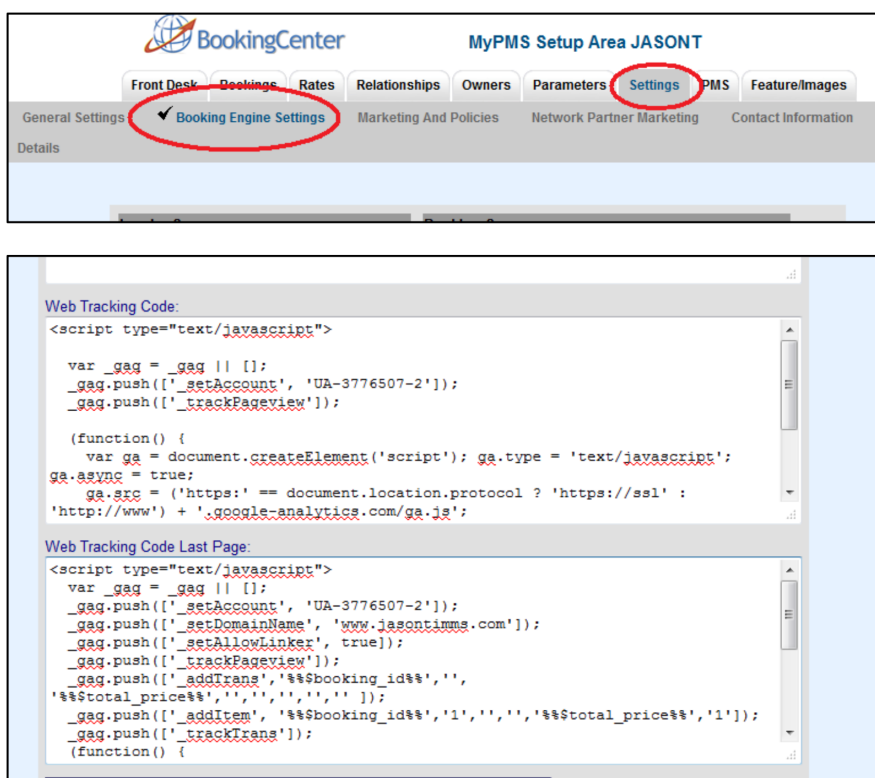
BookingCenter

MyPMS Setup Area JASONT

Front Desk Bookings Rates Relationships Owners Parameters Settings PMS Feature/Images

General Settings ✔ Booking Engine Settings Marketing And Policies Network Partner Marketing Contact Information

Details

Web Tracking Code:

<script type="text/javascript">

  var _gaq = _gaq || [];
  _gaq.push(['_setAccount', 'UA-3776507-2']);
  _gaq.push(['_trackPageview']);

  (function() {
    var ga = document.createElement('script'); ga.type = 'text/javascript'; ga.async = true;
    ga.src = ('https:' == document.location.protocol ? 'https://ssl' : 'http://www') + '.google-analytics.com/ga.js';

Web Tracking Code Last Page:

<script type="text/javascript">
  var _gaq = _gaq || [];
  _gaq.push(['_setAccount', 'UA-3776507-2']);
  _gaq.push(['_setDomainName', 'www.jasontimms.com']);
  _gaq.push(['_setAllowLinker', true]);
  _gaq.push(['_trackPageview']);
  _gaq.push(['_addTrans','%%$booking_id%%','', '%%$total_price%%','','','','','' ]);
  _gaq.push(['_addItem', '%%$booking_id%%','1','','','%%$total_price%%','1']);
  _gaq.push(['_trackTrans']);
  (function() {